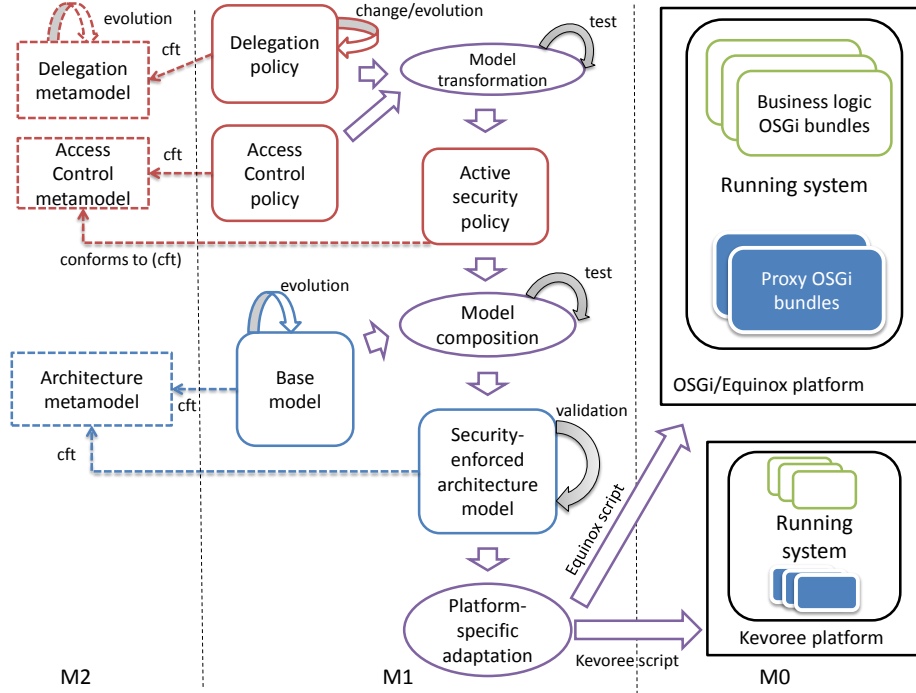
evolution

cft

Delegation metamodel

Access Control metamodel

cft

conforms to (cft)

Delegation policy

change/evolution

Access Control policy

Model transformation

test

Active security policy

Model composition

test

evolution

Base model

Architecture metamodel

cft

cft

Security-enforced architecture model

validation

Platform-specific adaptation

Equinox script

Kevoree script

Business logic OSGi bundles

Running system

Proxy OSGi bundles

OSGi/Equinox platform

Running system

Kevoree platform

M2

M1

M0